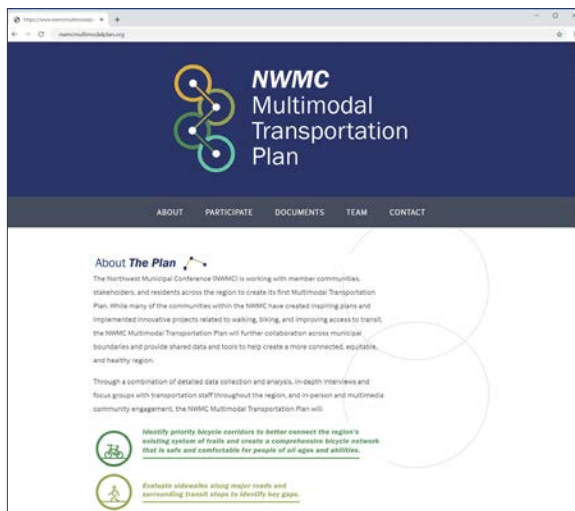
https://www.nwmcmultimodalpl... ×

nwmcmultimodalplan.org

NWMC
Multimodal
Transportation
Plan

ABOUT PARTICIPATE DOCUMENTS TEAM CONTACT

About The Plan

The Northwest Municipal Conference (NWMC) is working with member communities, stakeholders, and residents across the region to create its first Multimodal Transportation Plan. While many of the communities within the NWMC have created inspiring plans and implemented innovative projects related to walking, biking, and improving access to transit, the NWMC Multimodal Transportation Plan will further collaboration across municipal boundaries and provide shared data and tools to help create a more connected, equitable, and healthy region.

Through a combination of detailed data collection and analysis, in-depth interviews and focus groups with transportation staff throughout the region, and in-person and multimedia community engagement, the NWMC Multimodal Transportation Plan will:

Identify priority bicycle corridors to better connect the region's existing system of trails and create a comprehensive bicycle network that is safe and comfortable for people of all ages and abilities.

Evaluate sidewalks along major roads and surrounding transit stops to identify key gaps.